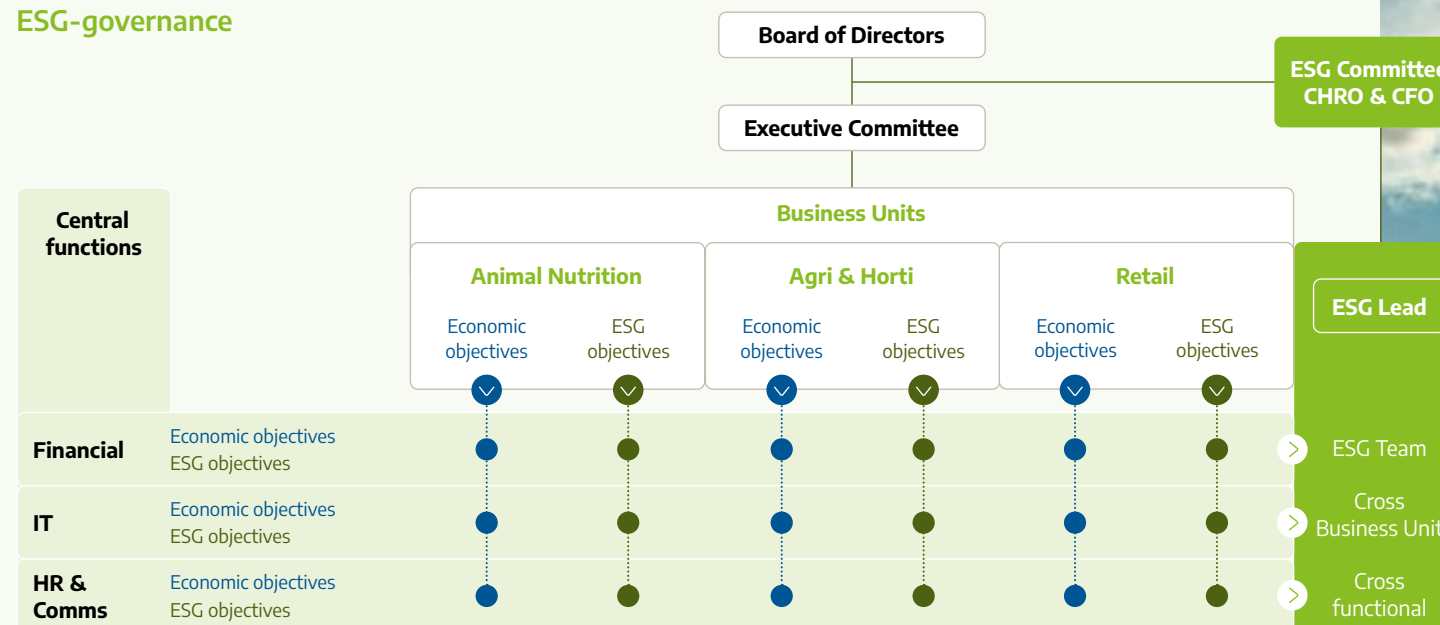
ESG-governance

Board of Directors

ESG Committe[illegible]
CHRO & CFO

Executive Committee

Central functions

Business Units

Animal Nutrition
Economic objectives
ESG objectives

Agri & Horti
Economic objectives
ESG objectives

Retail
Economic objectives
ESG objectives

ESG Lead

Financial
Economic objectives
ESG objectives

ESG Team

IT
Economic objectives
ESG objectives

Cross Business Unit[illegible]

HR & Comms
Economic objectives
ESG objectives

Cross functional